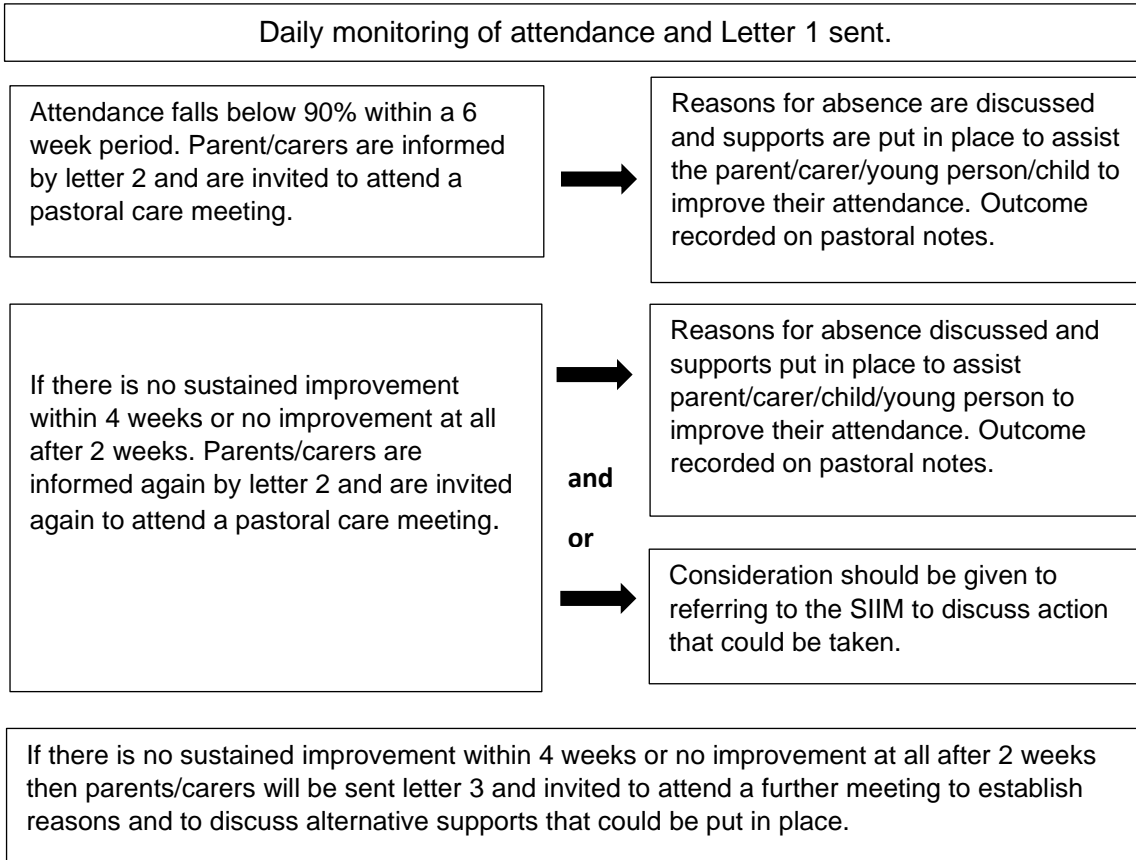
Daily monitoring of attendance and Letter 1 sent.

Attendance falls below 90% within a 6 week period. Parent/carers are informed by letter 2 and are invited to attend a pastoral care meeting.

Reasons for absence are discussed and supports are put in place to assist the parent/carer/young person/child to improve their attendance. Outcome recorded on pastoral notes.

If there is no sustained improvement within 4 weeks or no improvement at all after 2 weeks. Parents/carers are informed again by letter 2 and are invited again to attend a pastoral care meeting.

Reasons for absence discussed and supports put in place to assist parent/carer/child/young person to improve their attendance. Outcome recorded on pastoral notes.

and

or

Consideration should be given to referring to the SIIM to discuss action that could be taken.

If there is no sustained improvement within 4 weeks or no improvement at all after 2 weeks then parents/carers will be sent letter 3 and invited to attend a further meeting to establish reasons and to discuss alternative supports that could be put in place.